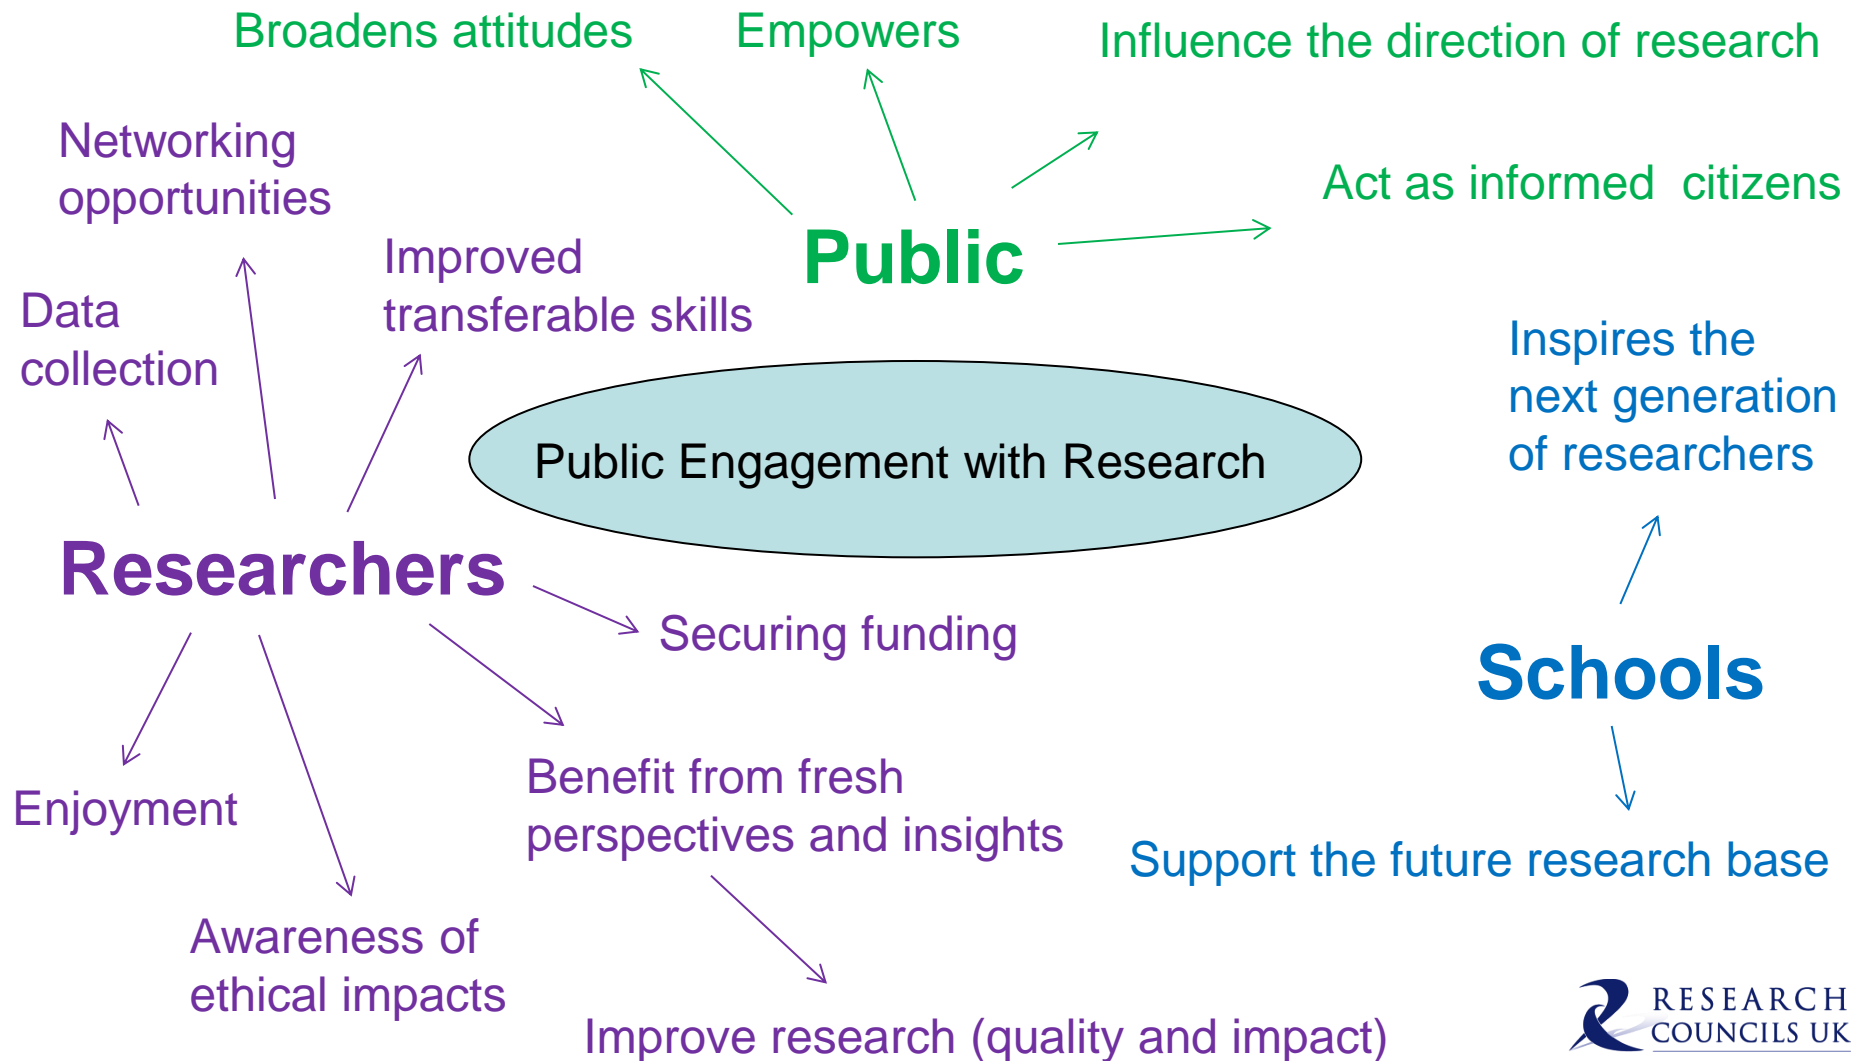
Broadens attitudes

Empowers

Influence the direction of research

Networking opportunities

Act as informed citizens

Public

Improved transferable skills

Data collection

Inspires the next generation of researchers

Public Engagement with Research

Researchers

Securing funding

Schools

Enjoyment

Benefit from fresh perspectives and insights

Support the future research base

Awareness of ethical impacts

Improve research (quality and impact)

RESEARCH COUNCILS UK